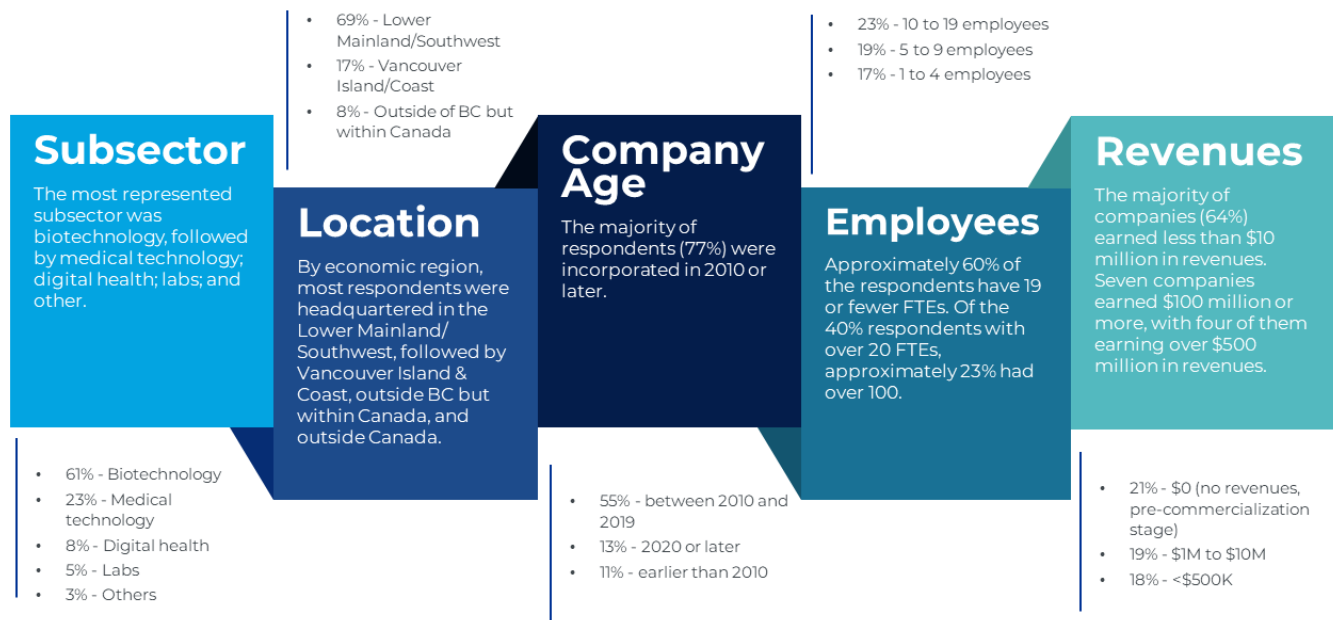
Subsector

The most represented subsector was biotechnology, followed by medical technology; digital health; labs; and other.

- 61% - Biotechnology
- 23% - Medical technology
- 8% - Digital health
- 5% - Labs
- 3% - Others

- 69% - Lower Mainland/Southwest
- 17% - Vancouver Island/Coast
- 8% - Outside of BC but within Canada

Location

By economic region, most respondents were headquartered in the Lower Mainland/ Southwest, followed by Vancouver Island & Coast, outside BC but within Canada, and outside Canada.

Company Age

The majority of respondents (77%) were incorporated in 2010 or later.

- 55% - between 2010 and 2019
- 13% - 2020 or later
- 11% - earlier than 2010

- 23% - 10 to 19 employees
- 19% - 5 to 9 employees
- 17% - 1 to 4 employees

Employees

Approximately 60% of the respondents have 19 or fewer FTEs. Of the 40% respondents with over 20 FTEs, approximately 23% had over 100.

Revenues

The majority of companies (64%) earned less than $10 million in revenues. Seven companies earned $100 million or more, with four of them earning over $500 million in revenues.

- 21% - $0 (no revenues, pre-commercialization stage)
- 19% - $1M to $10M
- 18% - <$500K